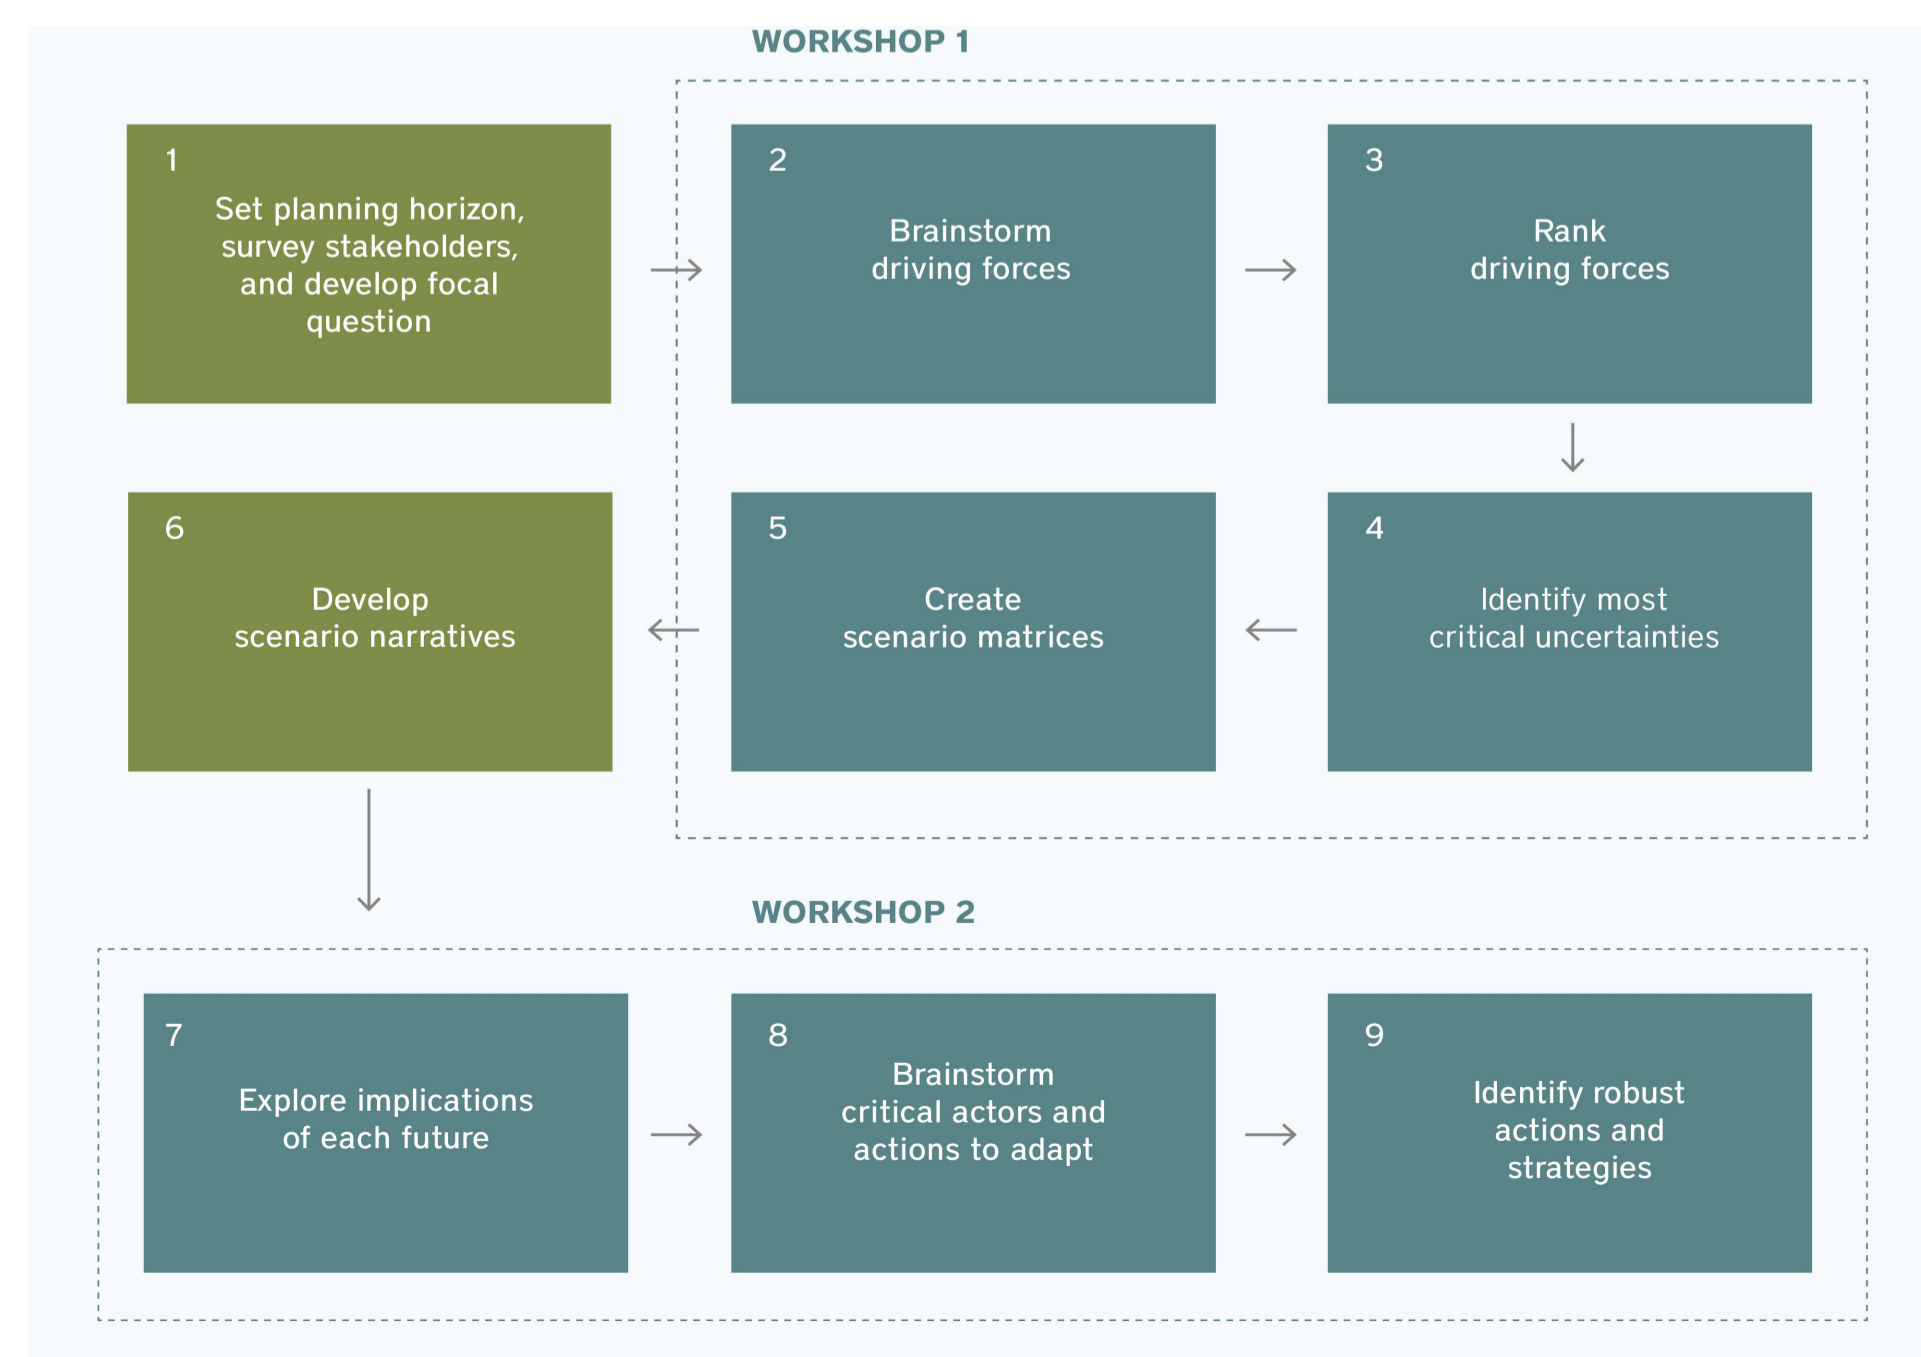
WORKSHOP 1

1
Set planning horizon, survey stakeholders, and develop focal question

2
Brainstorm driving forces

3
Rank driving forces

6
Develop scenario narratives

5
Create scenario matrices

4
Identify most critical uncertainties

WORKSHOP 2

7
Explore implications of each future

8
Brainstorm critical actors and actions to adapt

9
Identify robust actions and strategies